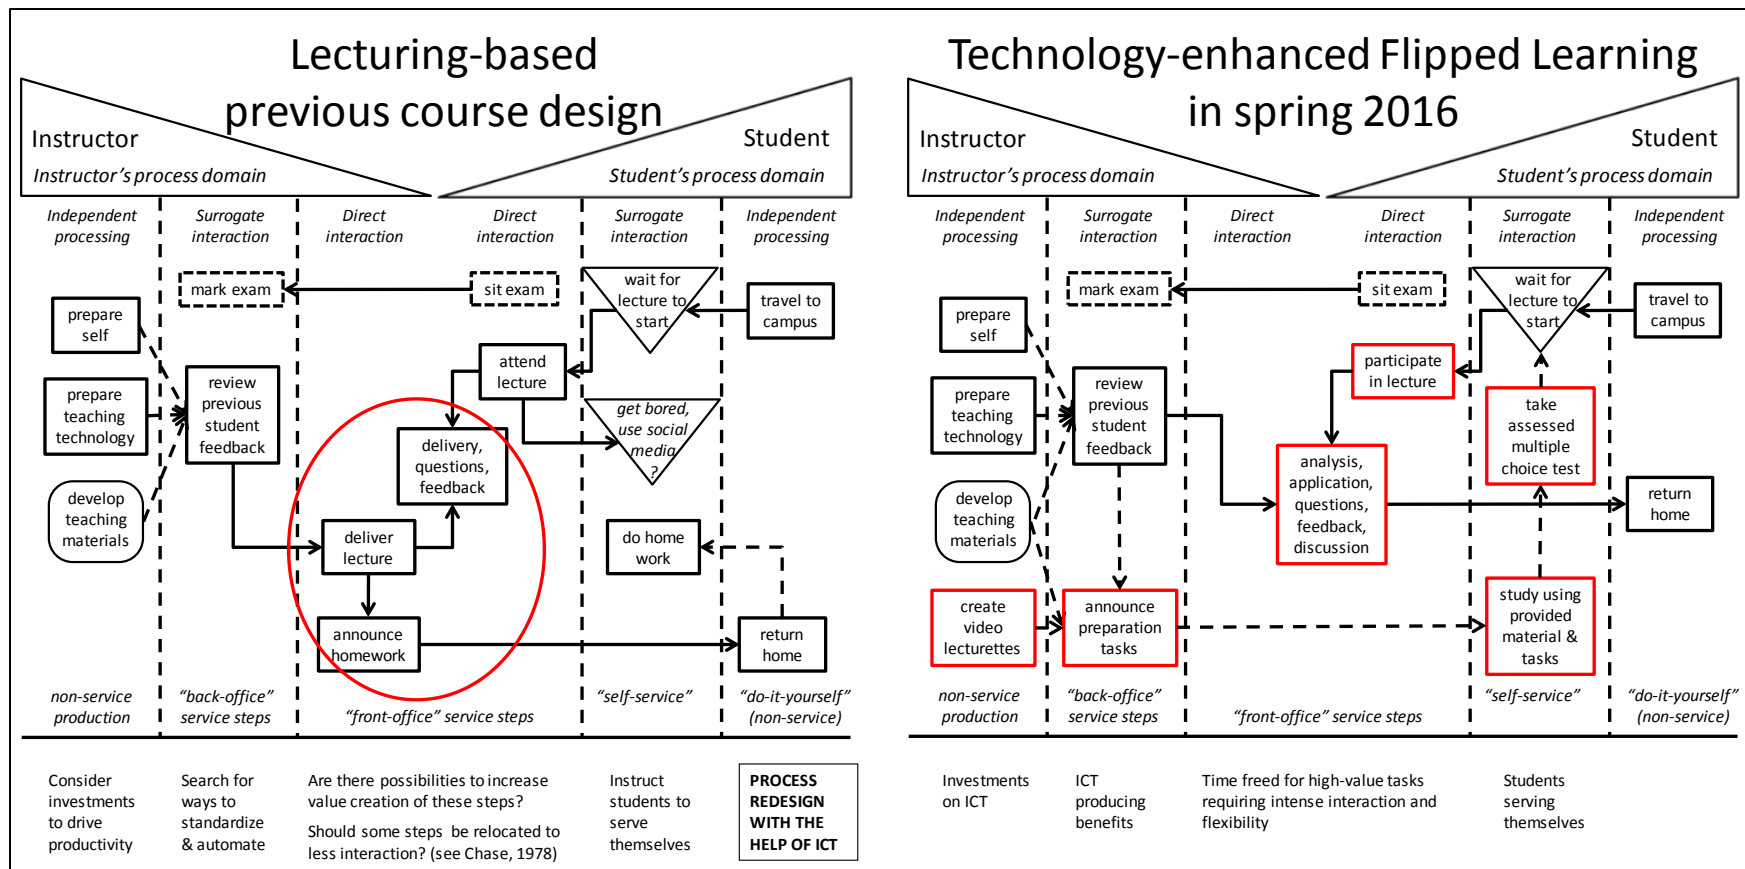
Lecturing-based previous course design

Instructor
Instructor's process domain

Student
Student's process domain

Independent processing

Surrogate interaction

Direct interaction

Direct interaction

Surrogate interaction

Independent processing

mark exam

sit exam

wait for lecture to start

travel to campus

prepare self

attend lecture

prepare teaching technology

review previous student feedback

get bored, use social media ?

delivery, questions, feedback

develop teaching materials

deliver lecture

do home work

announce homework

return home

non-service production

"back-office" service steps

"front-office" service steps

"self-service"

"do-it-yourself" (non-service)

Consider investments to drive productivity

Search for ways to standardize & automate

Are there possibilities to increase value creation of these steps?

Should some steps be relocated to less interaction? (see Chase, 1978)

Instruct students to serve themselves

PROCESS REDESIGN WITH THE HELP OF ICT

Technology-enhanced Flipped Learning in spring 2016

Instructor
Instructor's process domain

Student
Student's process domain

Independent processing

Surrogate interaction

Direct interaction

Direct interaction

Surrogate interaction

Independent processing

mark exam

sit exam

wait for lecture to start

travel to campus

prepare self

participate in lecture

prepare teaching technology

review previous student feedback

take assessed multiple choice test

analysis, application, questions, feedback, discussion

develop teaching materials

return home

create video lecturettes

announce preparation tasks

study using provided material & tasks

non-service production

"back-office" service steps

"front-office" service steps

"self-service"

"do-it-yourself" (non-service)

Investments on ICT

ICT producing benefits

Time freed for high-value tasks requiring intense interaction and flexibility

Students serving themselves